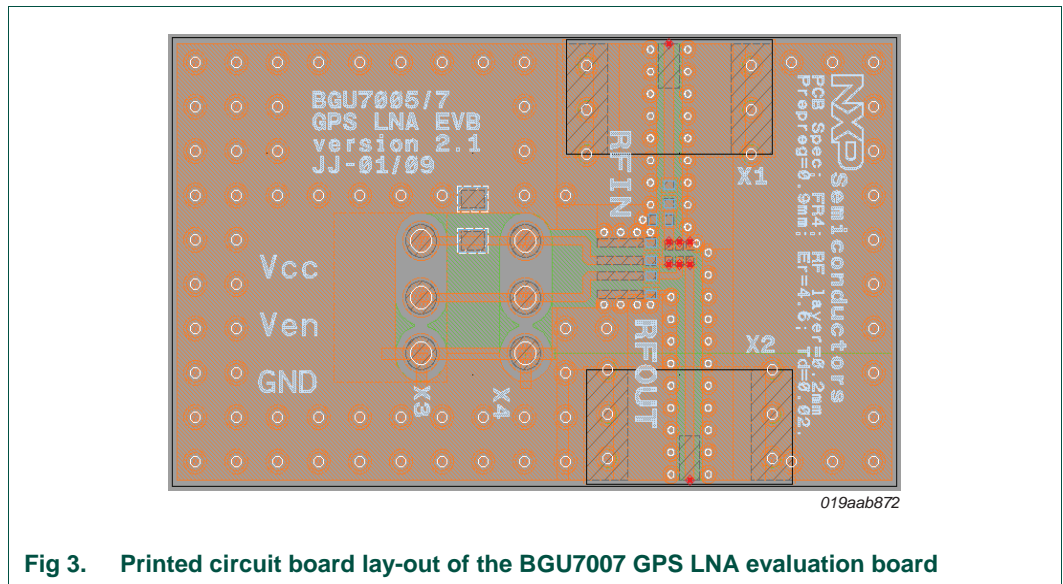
BGU7005/7
GPS LNA EVB
version 2.1
JJ-01/09

RFIN

X1

NXP Semiconductors
PCB Spec: FR4; RF layer=0.2mm
Prepreg=0.9mm; Er=4.6; Td=0.02.

Vcc

Ven

GND

X3

X4

RFOUT

X2

019aab872

Fig 3. Printed circuit board lay-out of the BGU7007 GPS LNA evaluation board